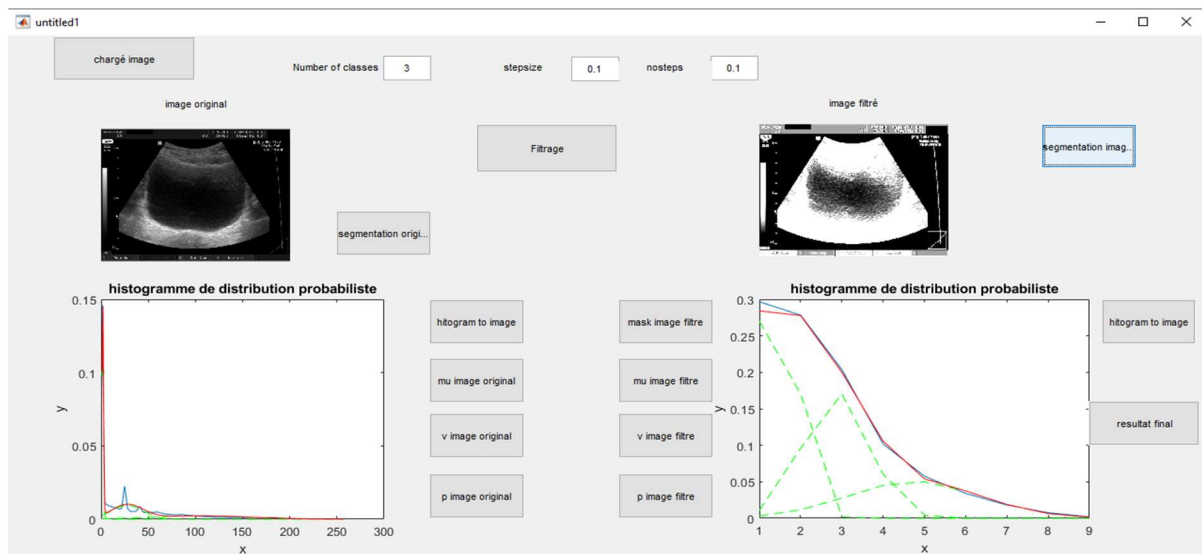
untitled1

chargé image

Number of classes 3

stepsize 0.1

nosteps 0.1

image original

image filtré

Filtrage

segmentation imag...

segmentation origi...

histogramme de distribution probabiliste

0.15
0.1
0.05
0
y
0 50 100 150 200 250 300
x

hitogram to image

mu image original

v image original

p image original

mask image filtre

mu image filtre

v image filtre

p image filtre

histogramme de distribution probabiliste

0.3
0.25
0.2
0.15
0.1
0.05
0
y
1 2 3 4 5 6 7 8 9
x

hitogram to image

resultat final